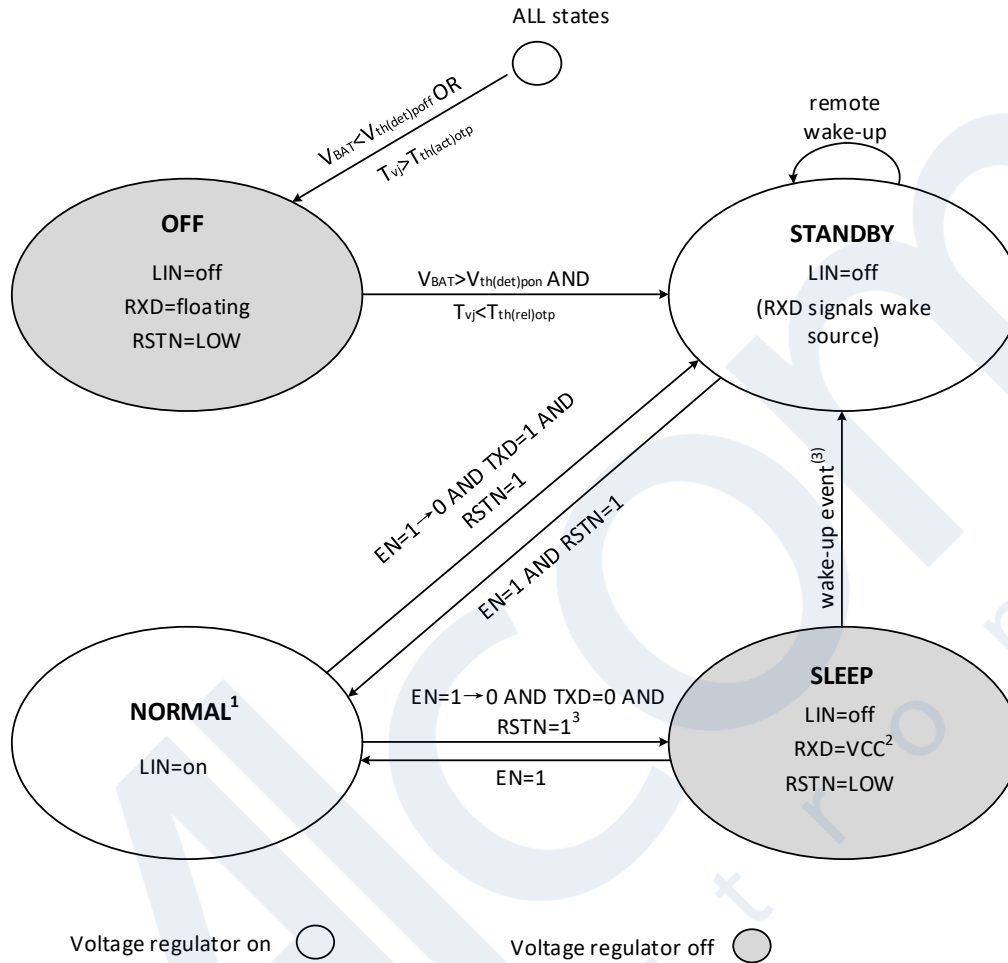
ALL states

$V_{BAT}<V_{th(det)poff}$ OR $T_{vj}>T_{th(act)otp}$

remote wake-up

OFF
LIN=off
RXD=floating
RSTN=LOW

$V_{BAT}>V_{th(det)pon}$ AND $T_{vj}<T_{th(rel)otp}$

STANDBY
LIN=off
(RXD signals wake source)

EN=1→0 AND TXD=1 AND RSTN=1

EN=1 AND RSTN=1

wake-up event$^{(3)}$

NORMAL$^1$
LIN=on

EN=1→0 AND TXD=0 AND RSTN=1$^3$

EN=1

SLEEP
LIN=off
RXD=VCC$^2$
RSTN=LOW

Voltage regulator on

Voltage regulator off